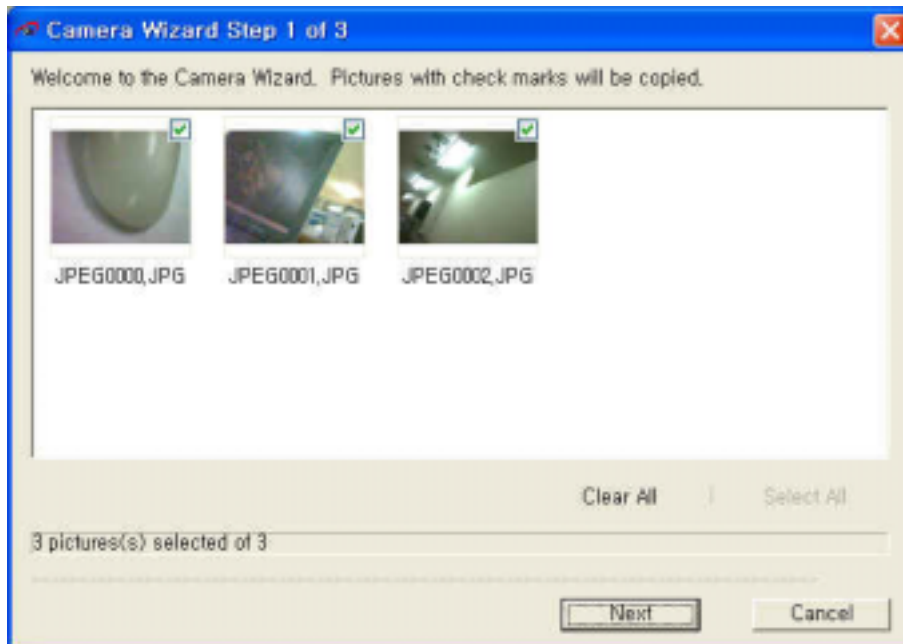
Camera Wizard Step 1 of 3

Welcome to the Camera Wizard. Pictures with check marks will be copied.

JPEG0000,JPG

JPEG0001,JPG

JPEG0002,JPG

Clear All

Select All

3 pictures(s) selected of 3

Next

Cancel